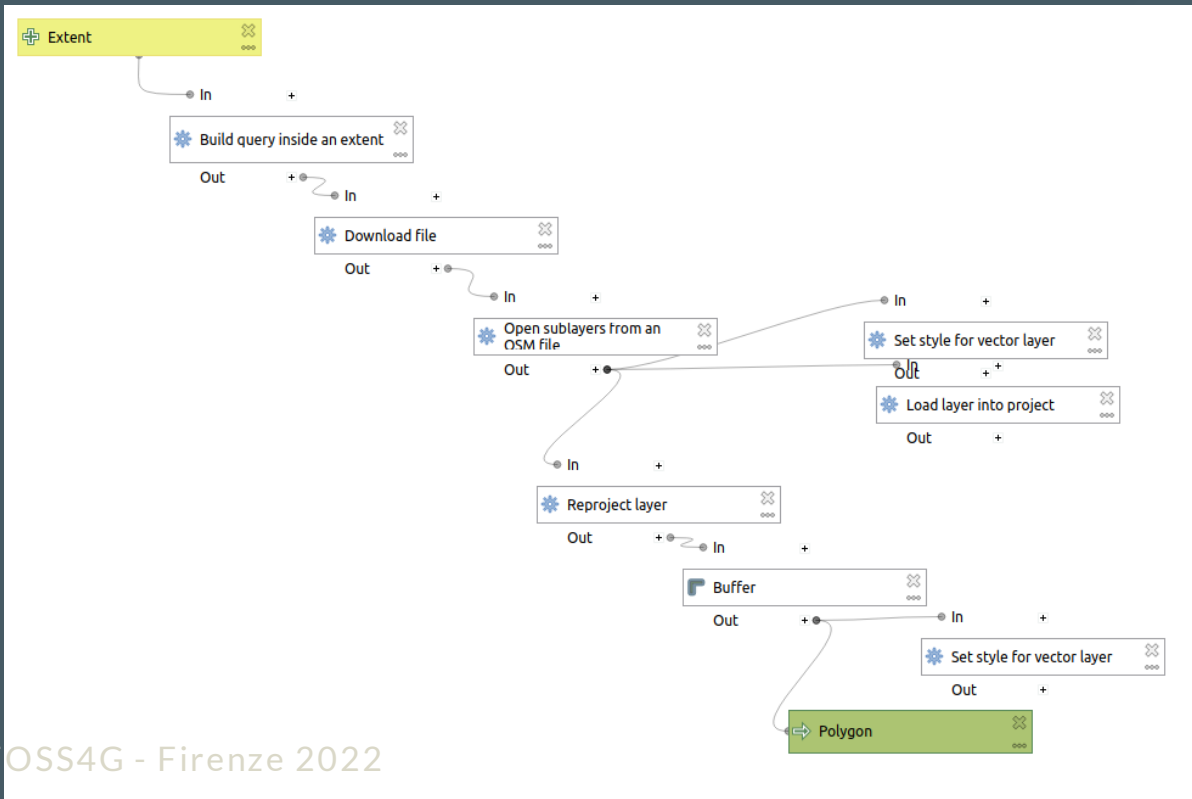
Extent

In +

Build query inside an extent

Out + In +

Download file

Out + In +

Open sublayers from an OSM file

Out +

In +

Set style for vector layer

Out + In +

Load layer into project

Out +

In +

Reproject layer

Out + In +

Buffer

Out + In +

Set style for vector layer

Out +

Polygon

OSS4G - Firenze 2022